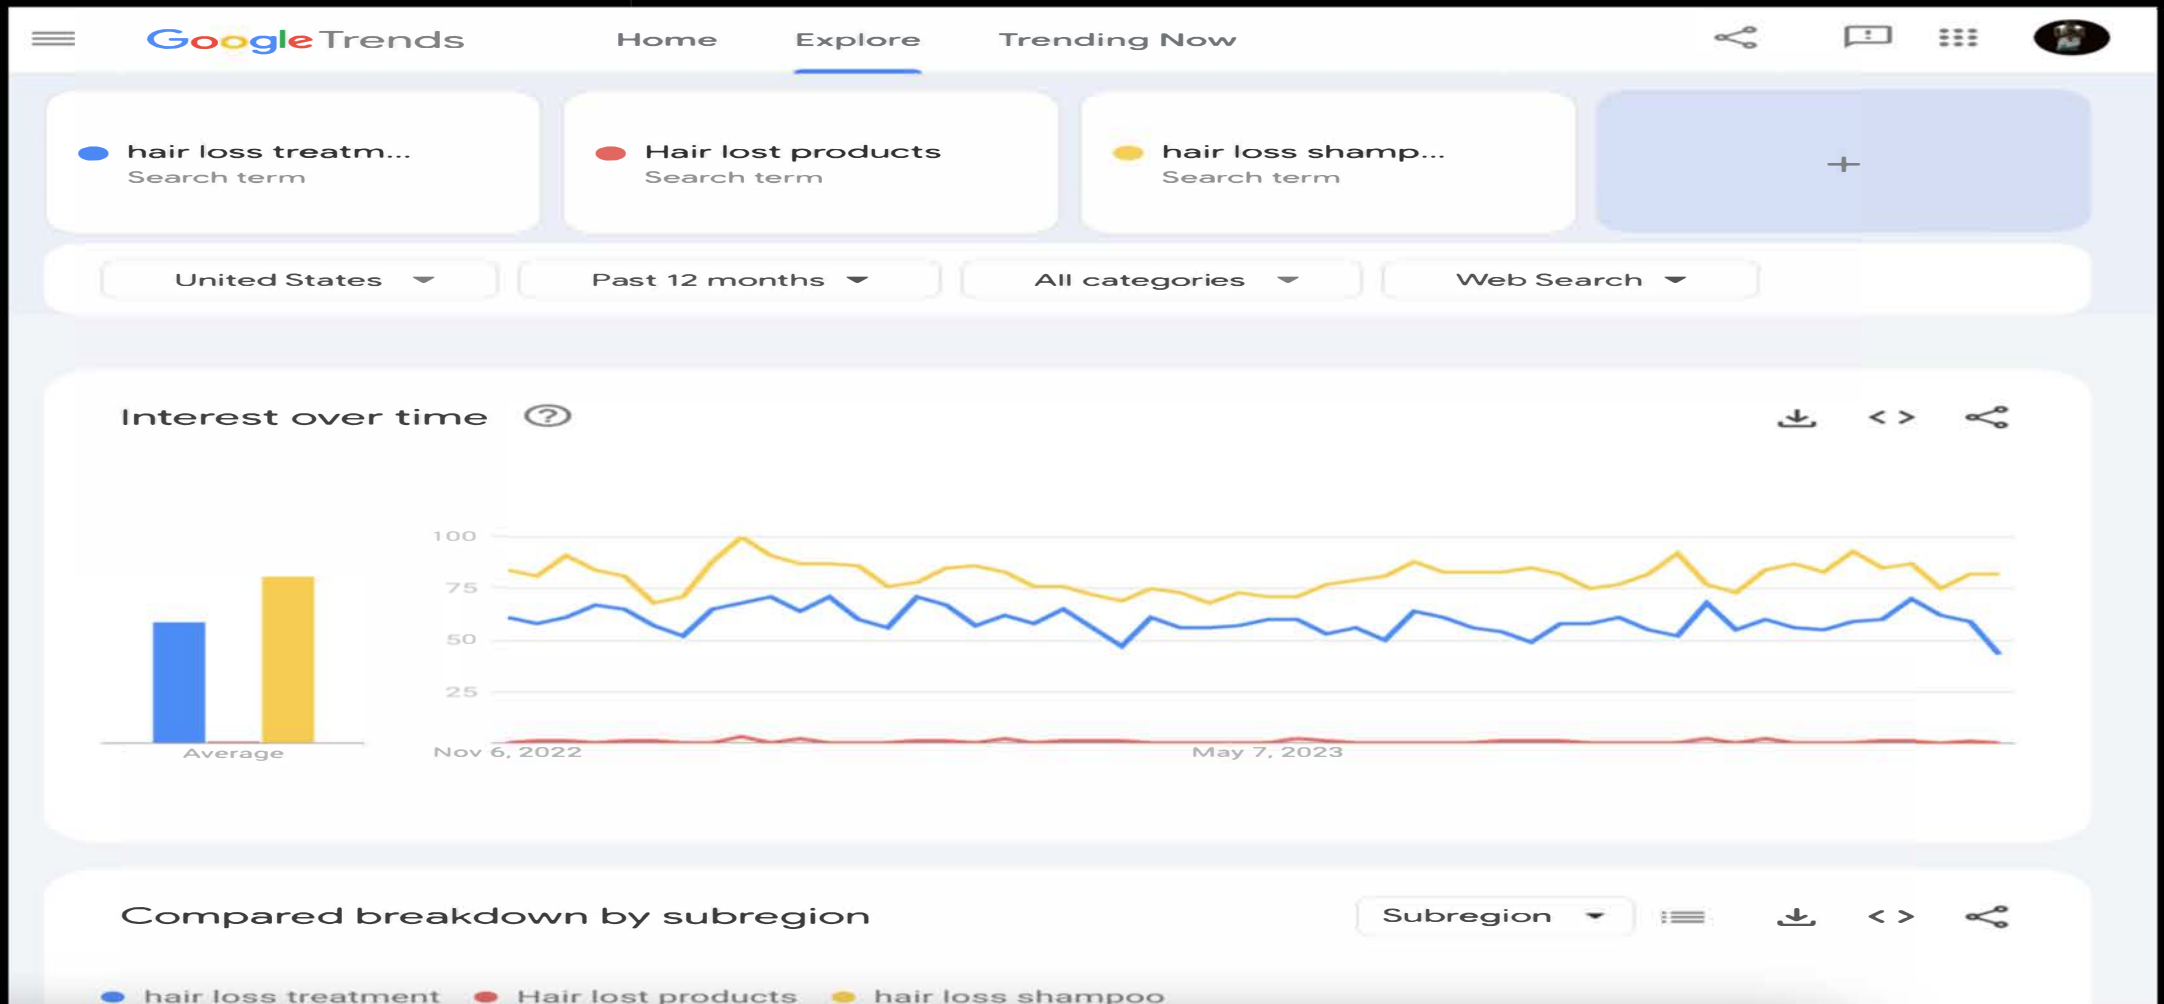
Google Trends Home Explore Trending Now

hair loss treatm...
Search term

Hair lost products
Search term

hair loss shamp...
Search term

+

United States
Past 12 months
All categories
Web Search

Interest over time

100
75
50
25
Average
Nov 6, 2022
May 7, 2023

Compared breakdown by subregion
Subregion

hair loss treatment Hair lost products hair loss shampoo